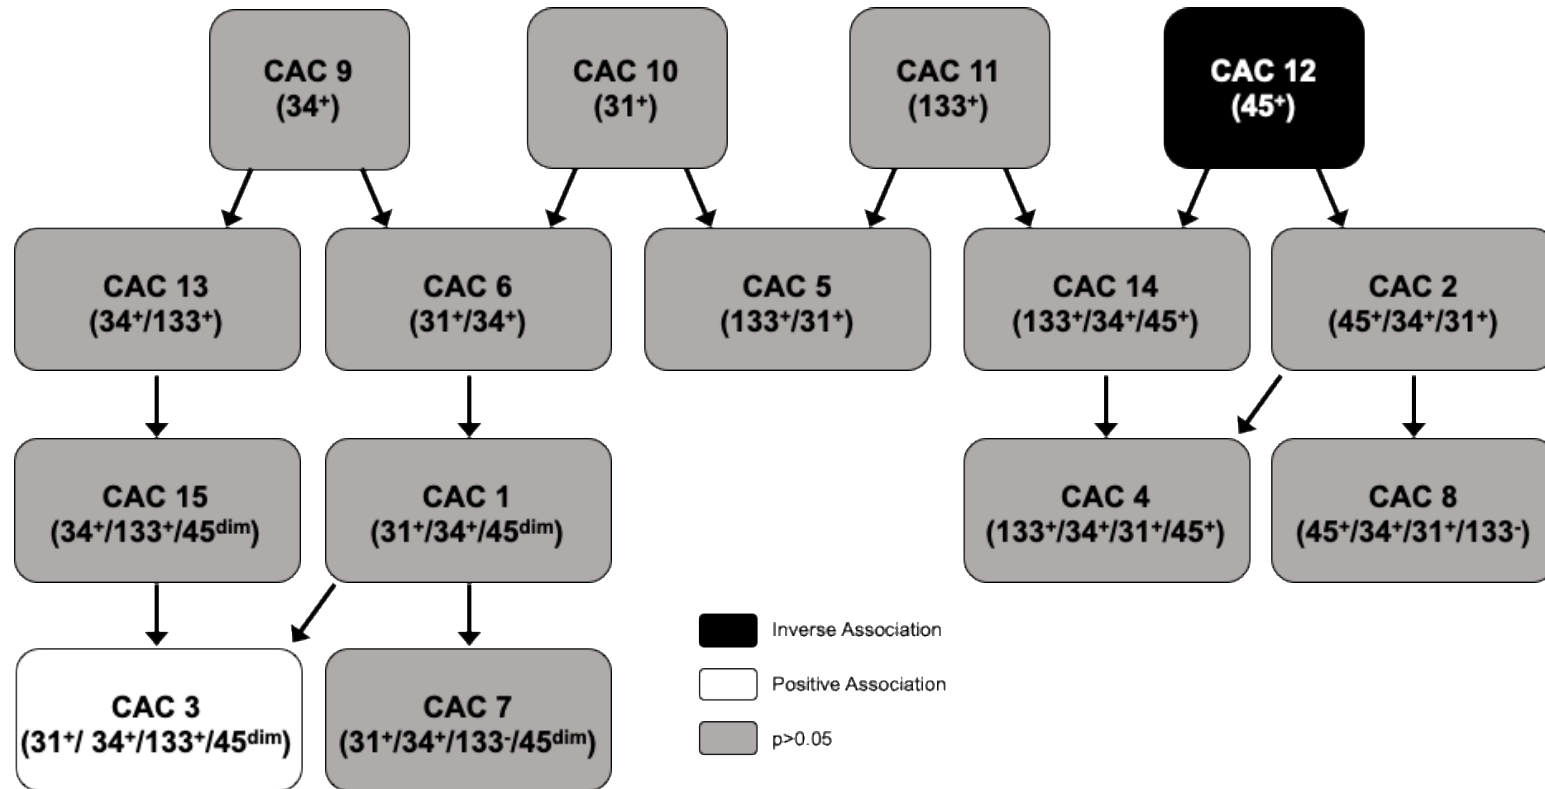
CAC 9
($34^+$)

CAC 10
($31^+$)

CAC 11
($133^+$)

CAC 12
($45^+$)

CAC 13
($34^+/133^+$)

CAC 6
($31^+/34^+$)

CAC 5
($133^+/31^+$)

CAC 14
($133^+/34^+/45^+$)

CAC 2
($45^+/34^+/31^+$)

CAC 15
($34^+/133^+/45^{dim}$)

CAC 1
($31^+/34^+/45^{dim}$)

CAC 4
($133^+/34^+/31^+/45^+$)

CAC 8
($45^+/34^+/31^+/133^-$)

CAC 3
($31^+/ 34^+/133^+/45^{dim}$)

CAC 7
($31^+/34^+/133^-/45^{dim}$)

Inverse Association

Positive Association

p>0.05